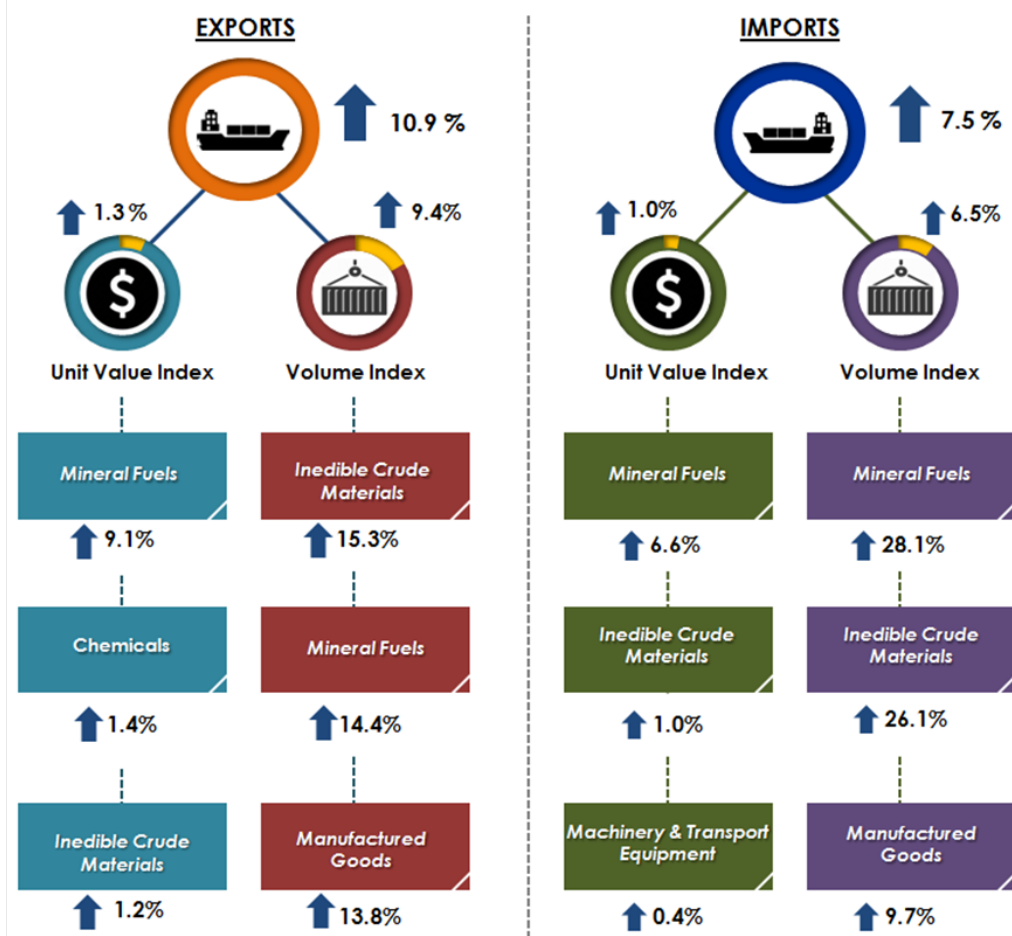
EXPORTS

10.9 %

1.3 %

9.4%

Unit Value Index

Volume Index

Mineral Fuels

9.1%

Chemicals

1.4%

Inedible Crude Materials

1.2%

Inedible Crude Materials

15.3%

Mineral Fuels

14.4%

Manufactured Goods

13.8%

IMPORTS

7.5 %

1.0%

6.5%

Unit Value Index

Volume Index

Mineral Fuels

6.6%

Inedible Crude Materials

1.0%

Machinery & Transport Equipment

0.4%

Mineral Fuels

28.1%

Inedible Crude Materials

26.1%

Manufactured Goods

9.7%